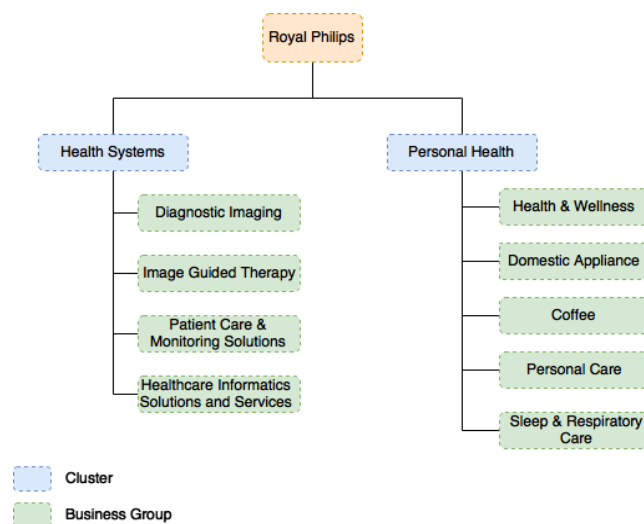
Royal Philips

Health Systems

Diagnostic Imaging

Image Guided Therapy

Patient Care & Monitoring Solutions

Healthcare Informatics Solutions and Services

Personal Health

Health & Wellness

Domestic Appliance

Coffee

Personal Care

Sleep & Respiratory Care

Cluster

Business Group